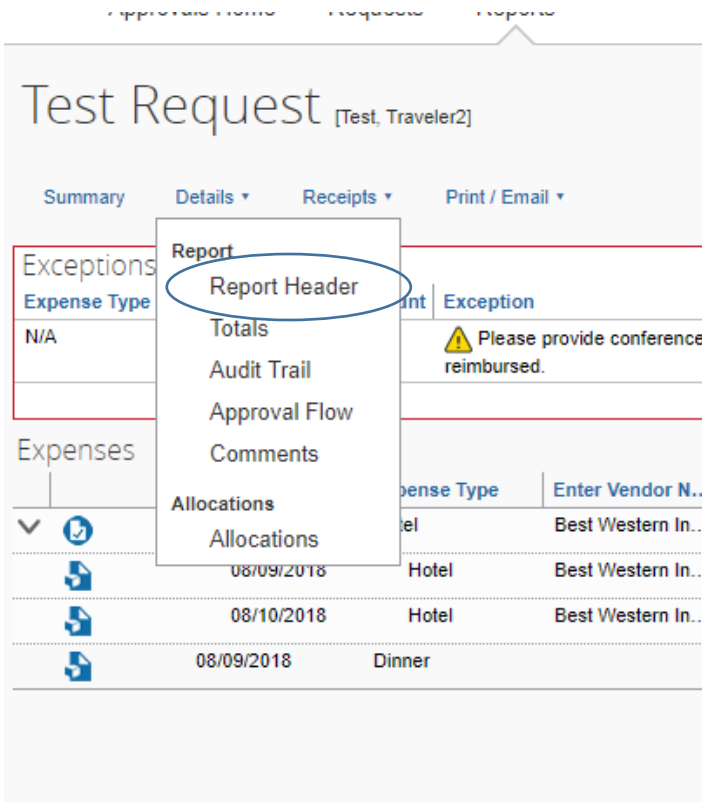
Approvals Home Requests Reports

Test Request [Test, Traveler2]

Summary Details ▾ Receipts ▾ Print / Email ▾

Report
Report Header
Totals
Audit Trail
Approval Flow
Comments
Allocations
Allocations

Exceptions
Expense Type
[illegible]nt
Exception
N/A
Please provide conference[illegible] reimbursed.

Expenses

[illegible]pense Type
Enter Vendor N...
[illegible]tel
Best Western In...
08/09/2018
Hotel
Best Western In...
08/10/2018
Hotel
Best Western In...
08/09/2018
Dinner